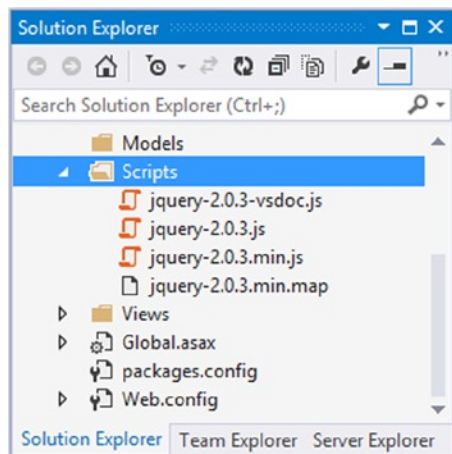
Solution Explorer

Search Solution Explorer (Ctrl+;)

Models
Scripts
jquery-2.0.3-vsdoc.js
jquery-2.0.3.js
jquery-2.0.3.min.js
jquery-2.0.3.min.map
Views
Global.asax
packages.config
Web.config

Solution Explorer | Team Explorer | Server Explorer